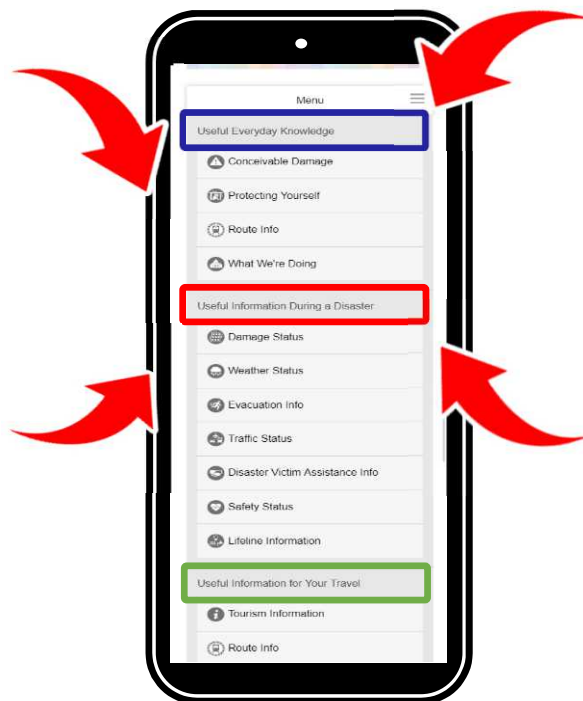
Menu

Useful Everyday Knowledge

Conceivable Damage

Protecting Yourself

Route Info

What We're Doing

Useful Information During a Disaster

Damage Status

Weather Status

Evacuation Info

Traffic Status

Disaster Victim Assistance Info

Safety Status

Lifeline Information

Useful Information for Your Travel

Tourism Information

Route Info